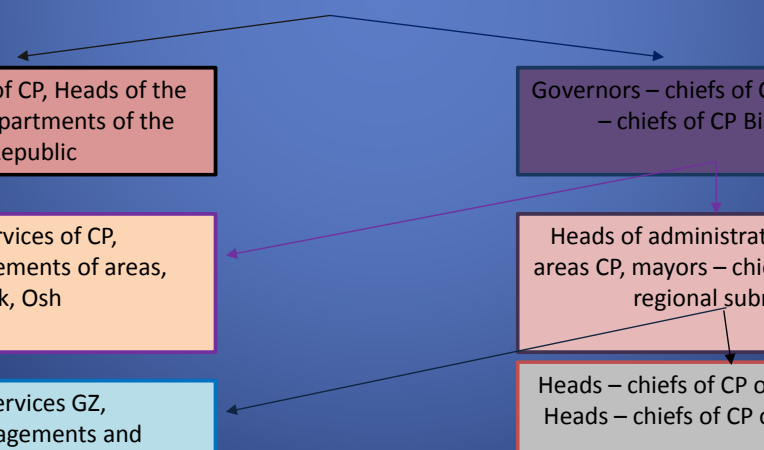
of CP, Heads of the
partments of the
epublic

Governors – chiefs of C
– chiefs of CP Bi

rvices of CP,
ements of areas,
k, Osh

Heads of administrat
areas CP, mayors – chi
regional subr

rvices GZ,
agements and

Heads – chiefs of CP o
Heads – chiefs of CP o